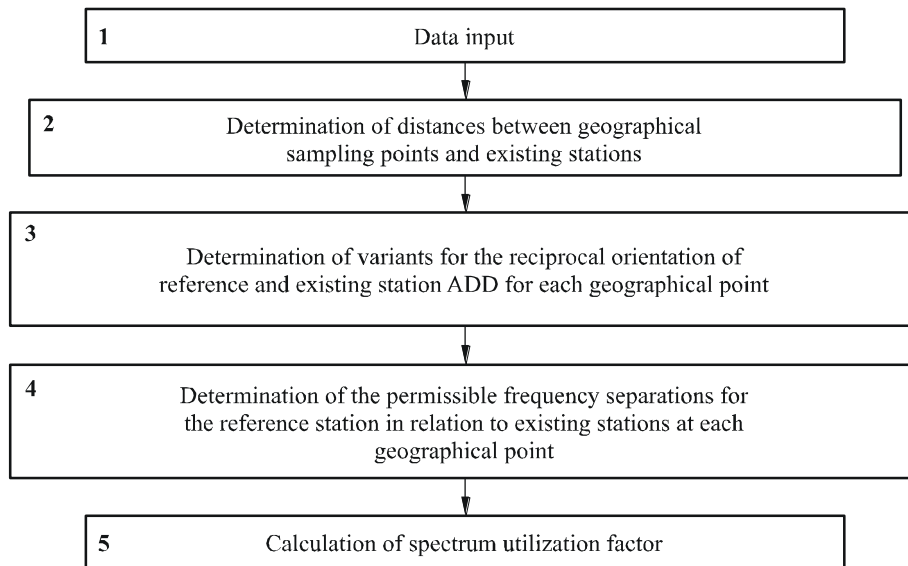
1 Data input

2 Determination of distances between geographical sampling points and existing stations

3 Determination of variants for the reciprocal orientation of reference and existing station ADD for each geographical point

4 Determination of the permissible frequency separations for the reference station in relation to existing stations at each geographical point

5 Calculation of spectrum utilization factor